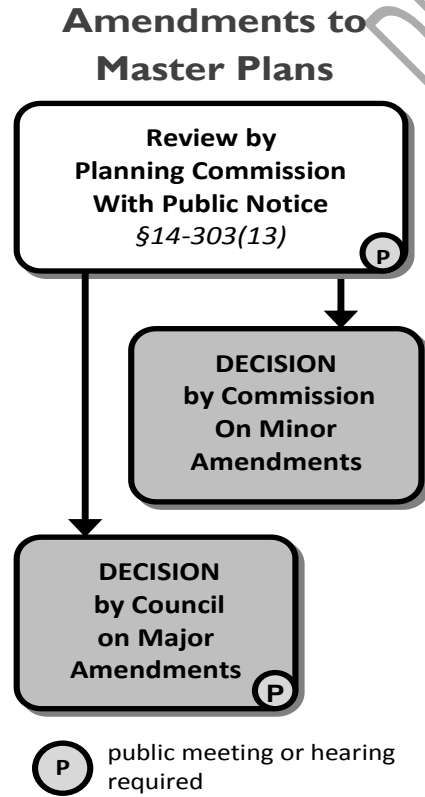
Amendments to Master Plans

Review by Planning Commission With Public Notice
*§14-303(13)*

P

DECISION by Commission On Minor Amendments

DECISION by Council on Major Amendments

P

P public meeting or hearing required